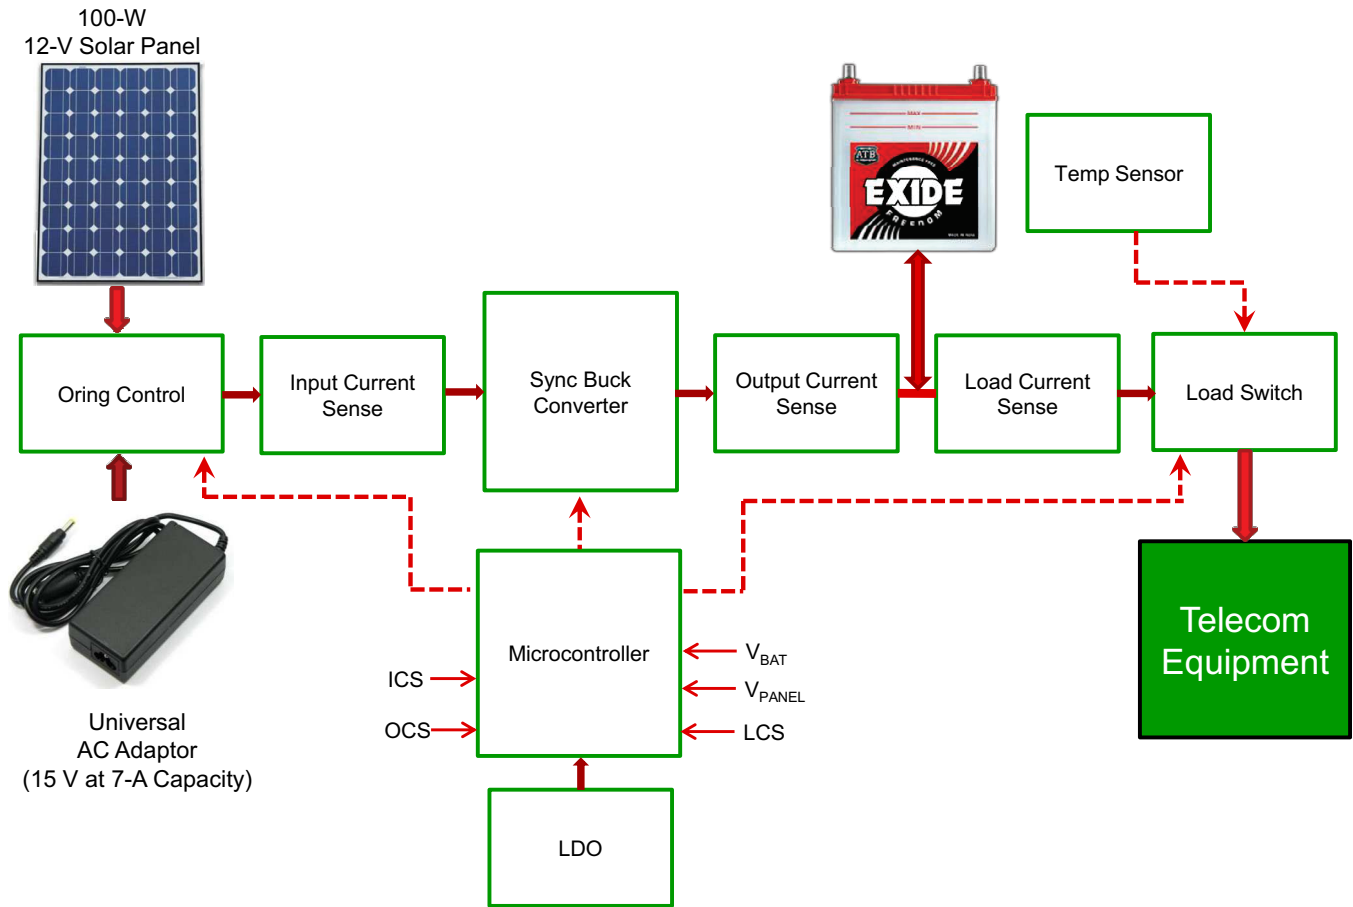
100-W
12-V Solar Panel

EXIDE
FREEDOM

Temp Sensor

Oring Control

Input Current Sense

Sync Buck Converter

Output Current Sense

Load Current Sense

Load Switch

Telecom Equipment

Microcontroller

ICS

OCS

$V_{BAT}$

$V_{PANEL}$

LCS

LDO

Universal
AC Adaptor
(15 V at 7-A Capacity)